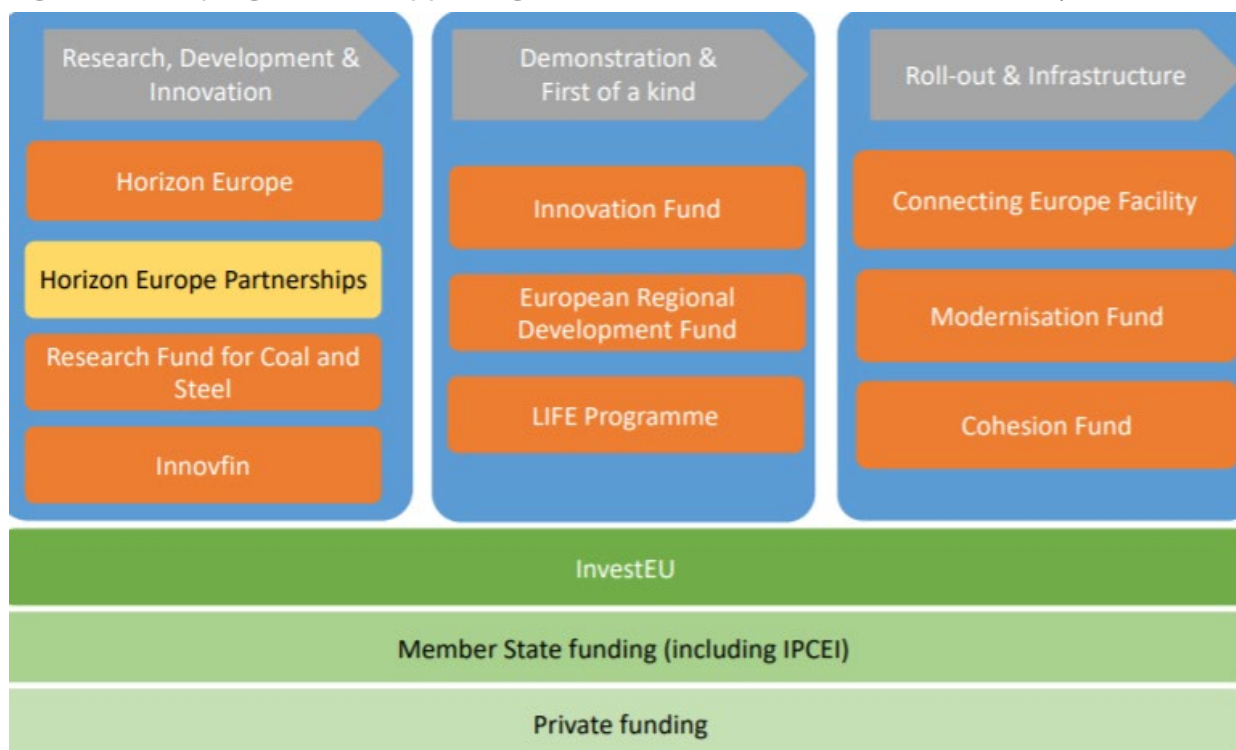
Research, Development & Innovation

Horizon Europe

Horizon Europe Partnerships

Research Fund for Coal and Steel

Innovfin

Demonstration & First of a kind

Innovation Fund

European Regional Development Fund

LIFE Programme

Roll-out & Infrastructure

Connecting Europe Facility

Modernisation Fund

Cohesion Fund

InvestEU

Member State funding (including IPCEI)

Private funding